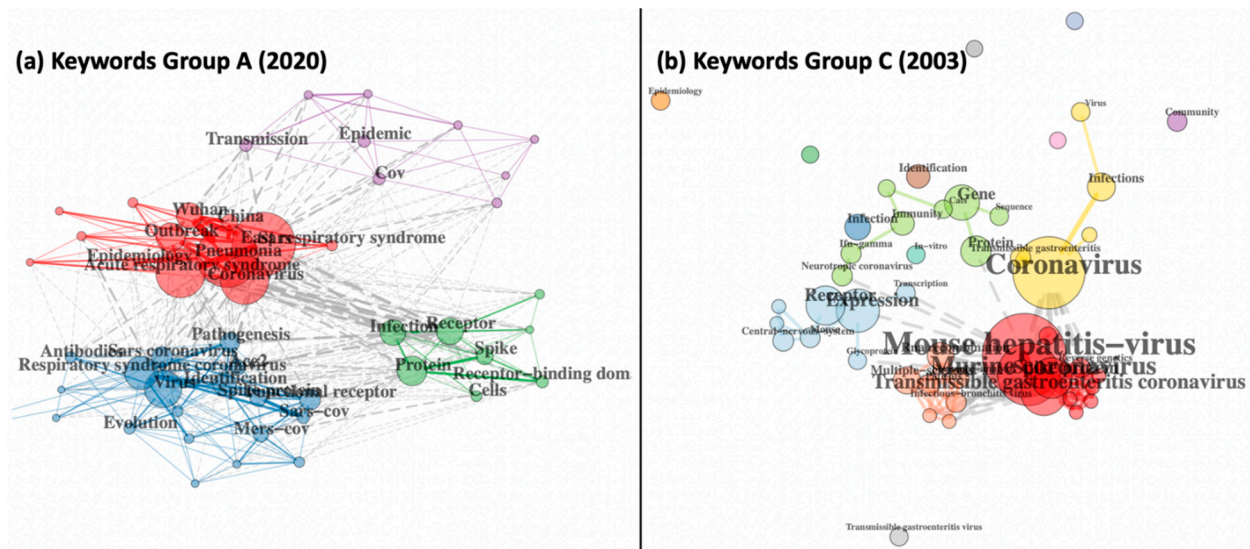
(a) Keywords Group A (2020)

Transmission

Epidemic

Cov

Wuhan

China

Outbreak

East respiratory syndrome

Sars

Pneumonia

Epidemiology

Acute respiratory syndrome

Coronavirus

Infection

Receptor

Pathogenesis

Antibodies

Sars coronavirus

Ace2

Respiratory syndrome coronavirus

Spike

Protein

Receptor-binding dom

Virus

Identification

Spike

Functional receptor

Cells

Sars-cov

Evolution

Mers-cov

(b) Keywords Group C (2003)

Epidemiology

Virus

Community

Identification

Infections

Gene

Cats

Sequence

Infection

Immunity

Ifn-gamma

In-vitro

Protein

Transmissible gastroenteritis

Neurotropic coronavirus

Coronavirus

Transcription

Receptor

Expression

Central-nervous-system

Mouse

Mouse hepatitis-virus

Glycoprotein

Murine coronavirus

Reverse genetics

Multiple-sclerosis

Transmissible gastroenteritis coronavirus

Infectious-bronchitis virus

Transmissible gastroenteritis virus